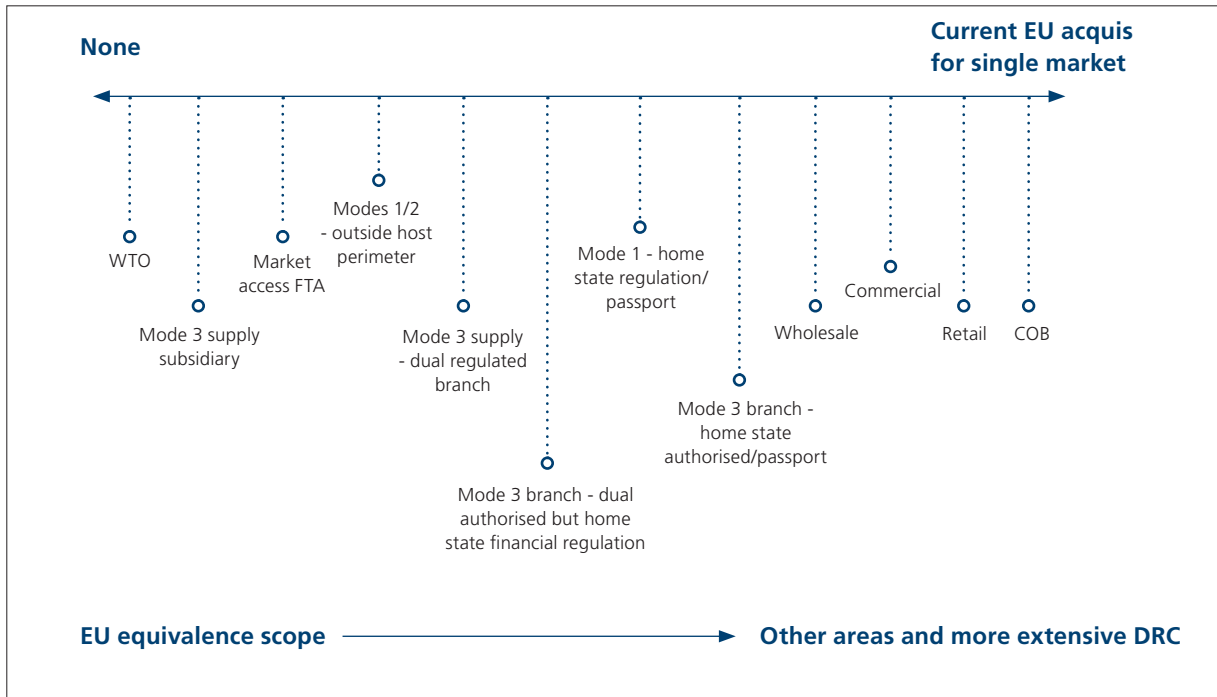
None

Current EU acquis for single market

WTO

Mode 3 supply subsidiary

Market access FTA

Modes 1/2 - outside host perimeter

Mode 3 supply - dual regulated branch

Mode 3 branch - dual authorised but home state financial regulation

Mode 1 - home state regulation/ passport

Mode 3 branch - home state authorised/passport

Wholesale

Commercial

Retail

COB

EU equivalence scope

Other areas and more extensive DRC